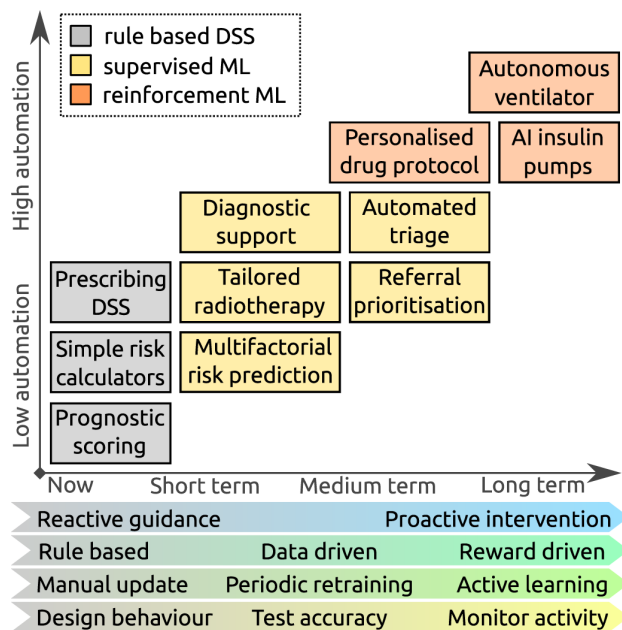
rule based DSS
supervised ML
reinforcement ML

High automation
Low automation

Autonomous ventilator
Personalised drug protocol
AI insulin pumps
Diagnostic support
Automated triage
Prescribing DSS
Tailored radiotherapy
Referral prioritisation
Simple risk calculators
Multifactorial risk prediction
Prognostic scoring

Now
Short term
Medium term
Long term

Reactive guidance
Proactive intervention
Rule based
Data driven
Reward driven
Manual update
Periodic retraining
Active learning
Design behaviour
Test accuracy
Monitor activity